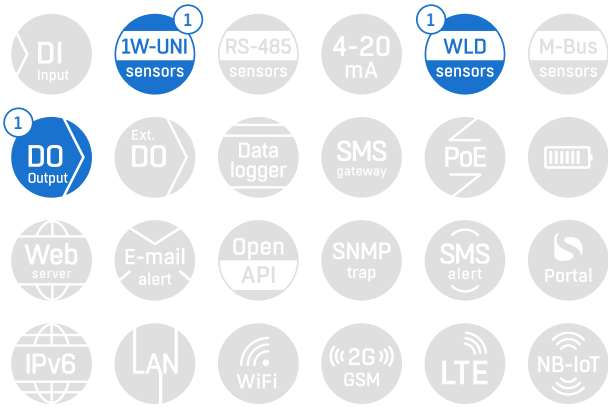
DI
Input

1
1W-UNI
sensors

RS-485
sensors

4-20
mA

1
WLD
sensors

M-Bus
sensors

1
DO
Output

Ext.
DO

Data
logger

SMS
gateway

PoE

Web
server

E-mail
alert

Open
API

SNMP
trap

SMS
alert

Portal

IPv6

LAN

WiFi

2G
GSM

LTE

NB-IoT